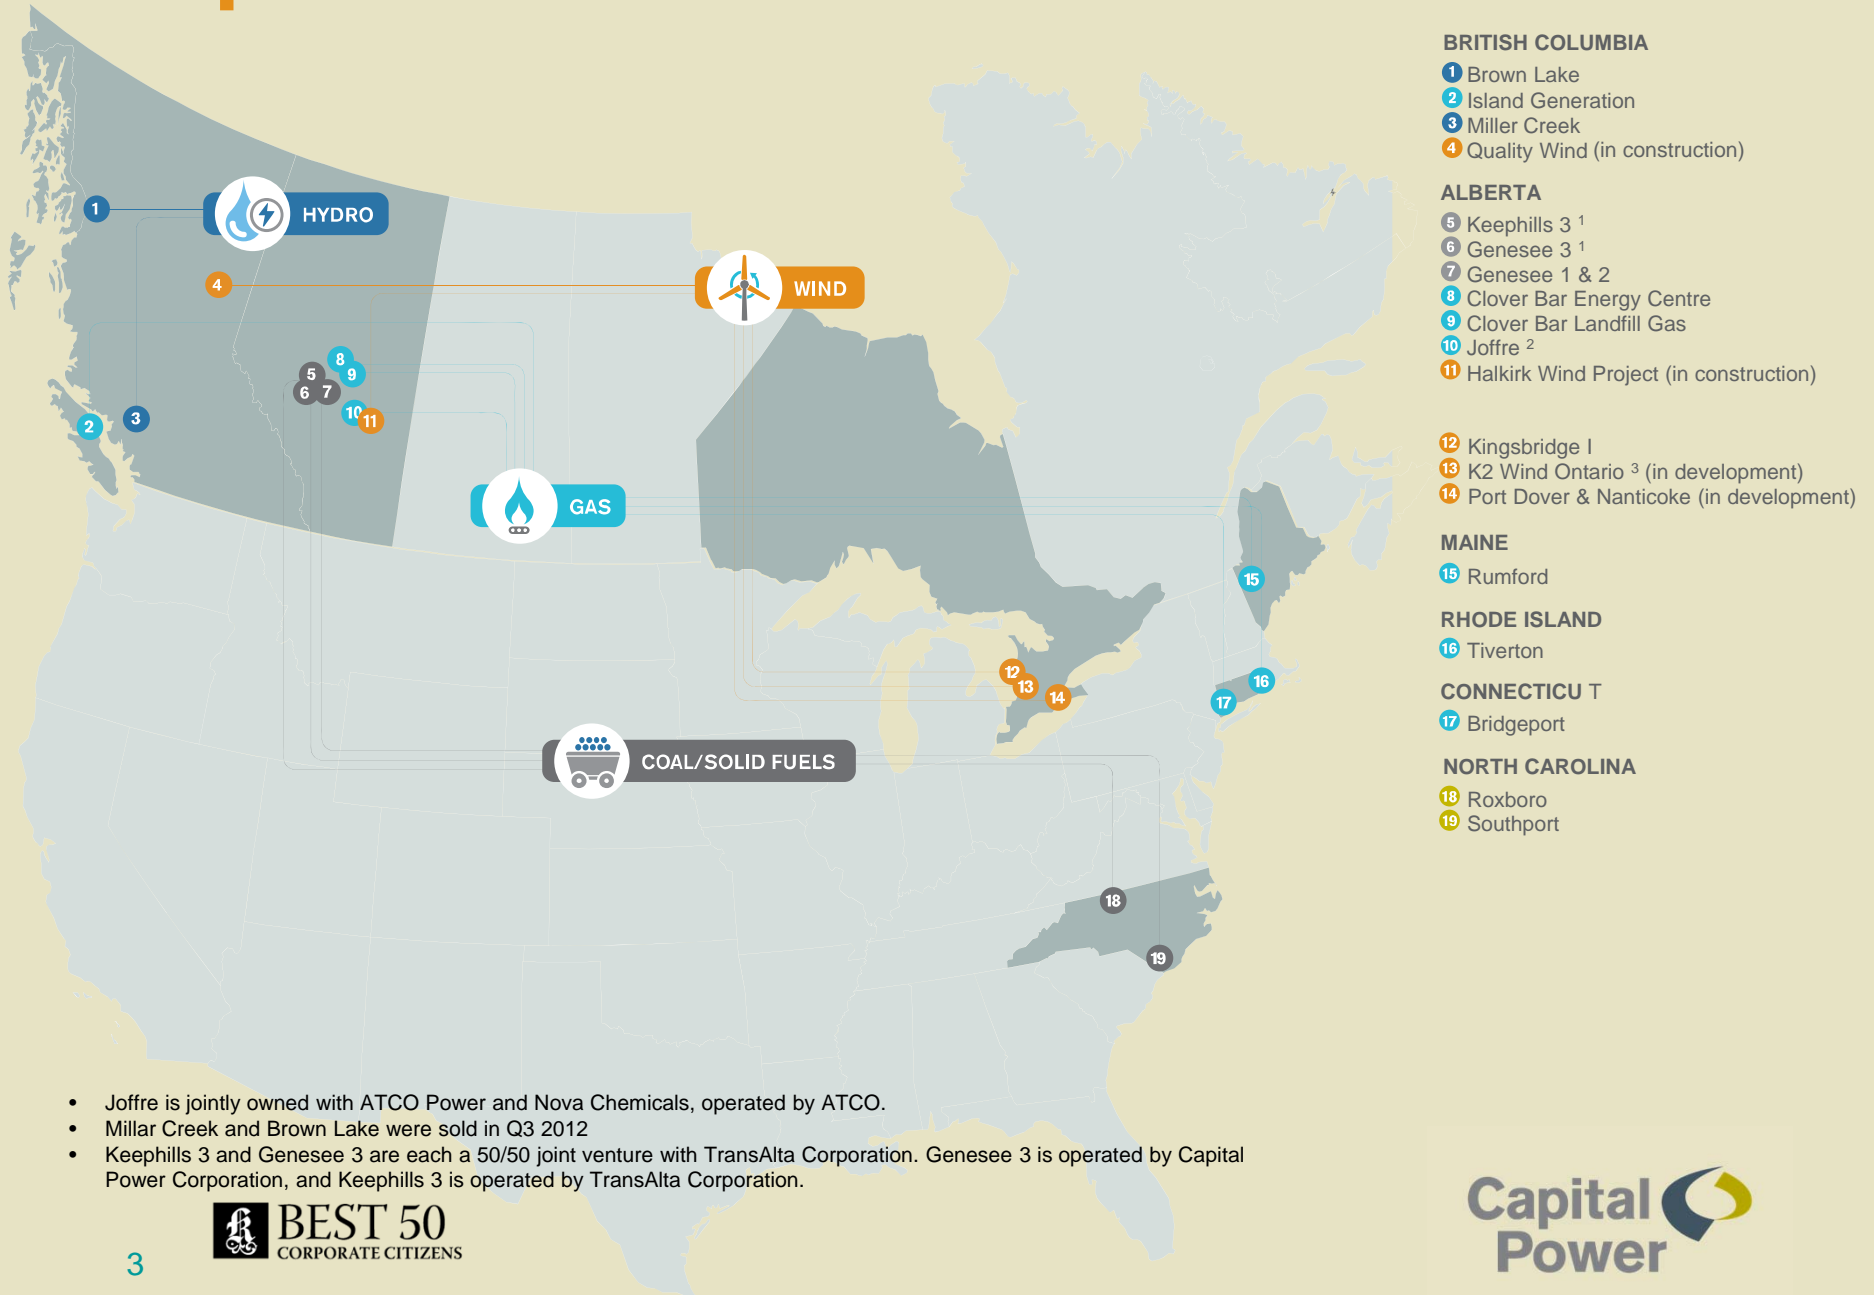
1
HYDRO
4
WIND
8
5
9
6
7
10
11
2
3
GAS
12
13
14
15
16
17
COAL/SOLID FUELS
18
19

BRITISH COLUMBIA
1 Brown Lake
2 Island Generation
3 Miller Creek
4 Quality Wind (in construction)

ALBERTA
5 Keephills 3 $^1$
6 Genesee 3 $^1$
7 Genesee 1 & 2
8 Clover Bar Energy Centre
9 Clover Bar Landfill Gas
10 Joffre $^2$
11 Halkirk Wind Project (in construction)

12 Kingsbridge I
13 K2 Wind Ontario $^3$ (in development)
14 Port Dover & Nanticoke (in development)

MAINE
15 Rumford

RHODE ISLAND
16 Tiverton

CONNECTICU T
17 Bridgeport

NORTH CAROLINA
18 Roxboro
19 Southport

• Joffre is jointly owned with ATCO Power and Nova Chemicals, operated by ATCO.
• Millar Creek and Brown Lake were sold in Q3 2012
• Keephills 3 and Genesee 3 are each a 50/50 joint venture with TransAlta Corporation. Genesee 3 is operated by Capital Power Corporation, and Keephills 3 is operated by TransAlta Corporation.

BEST 50
CORPORATE CITIZENS

3

Capital Power